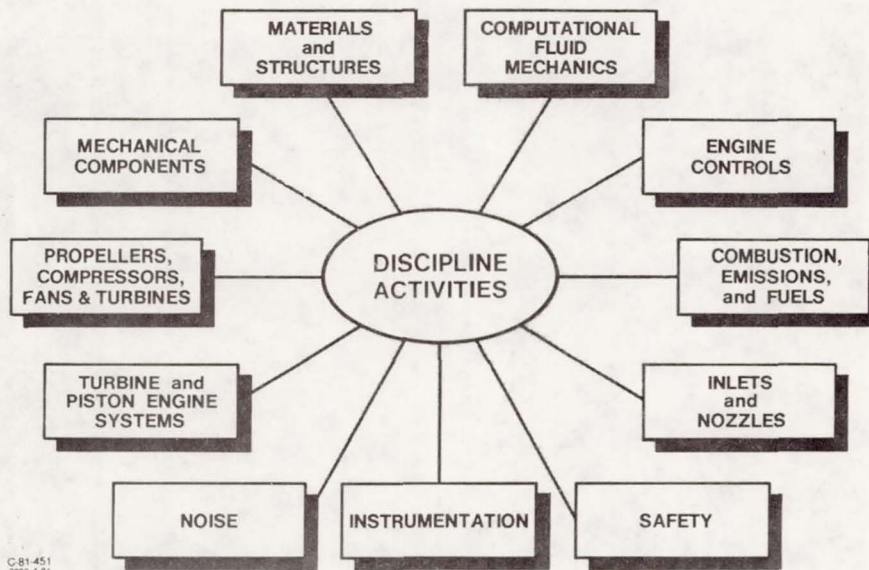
MATERIALS and STRUCTURES

COMPUTATIONAL FLUID MECHANICS

MECHANICAL COMPONENTS

ENGINE CONTROLS

PROPELLERS, COMPRESSORS, FANS & TURBINES

DISCIPLINE ACTIVITIES

COMBUSTION, EMISSIONS, and FUELS

TURBINE and PISTON ENGINE SYSTEMS

INLETS and NOZZLES

NOISE

INSTRUMENTATION

SAFETY

C-81-451
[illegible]